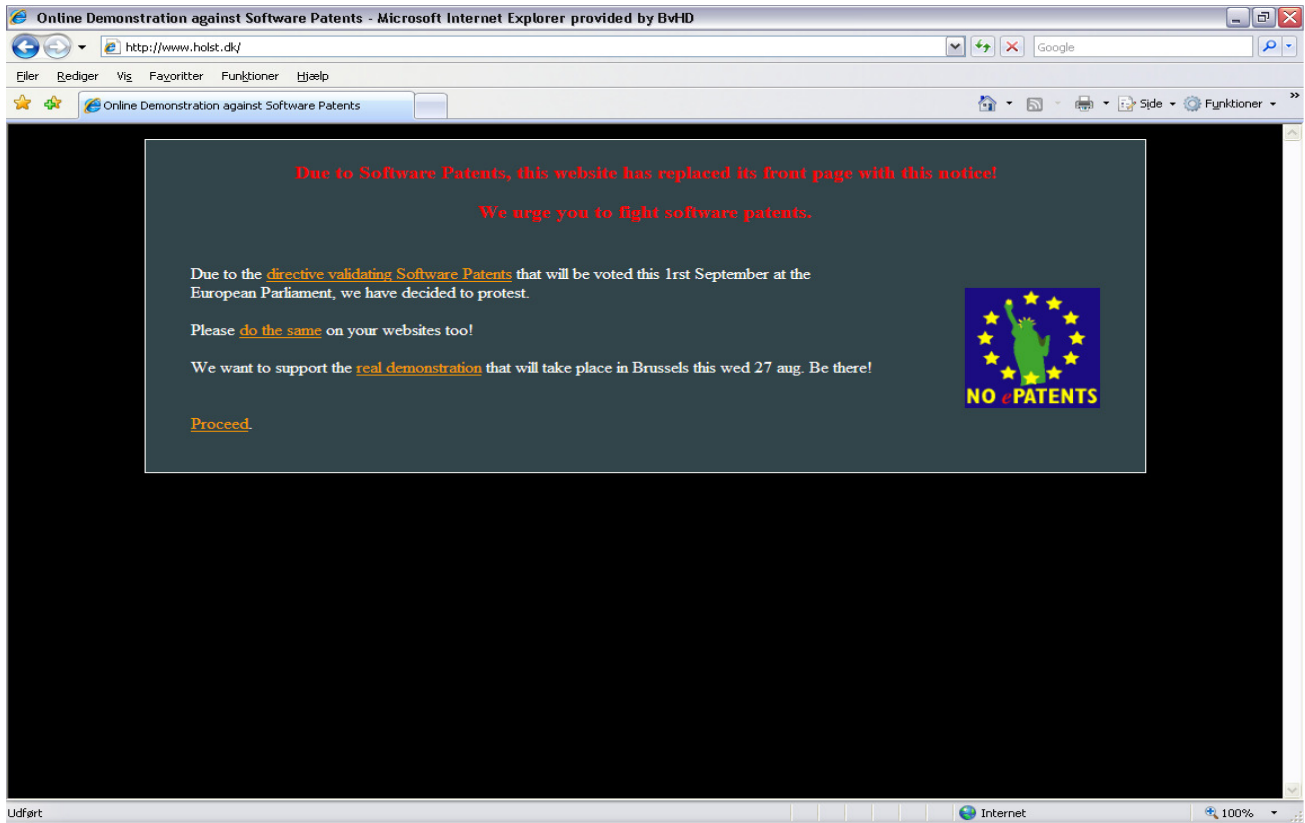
Online Demonstration against Software Patents - Microsoft Internet Explorer provided by BvHD

http://www.holst.dk/

Google

Filer Rediger Vis Favoritter Funktioner Hjælp

Online Demonstration against Software Patents

Side Funktioner

Due to Software Patents, this website has replaced its front page with this notice!

We urge you to fight software patents.

Due to the directive validating Software Patents that will be voted this 1rst September at the European Parliament, we have decided to protest.

Please do the same on your websites too!

We want to support the real demonstration that will take place in Brussels this wed 27 aug. Be there!

Proceed.

NO ePATENTS

Udført

Internet

100%